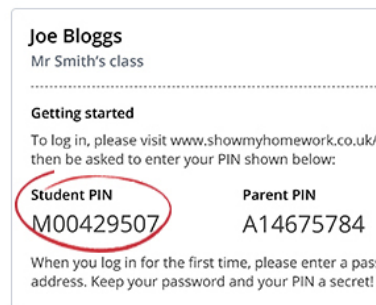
Joe Bloggs
Mr Smith's class

Getting started

To log in, please visit www.showmyhomework.co.uk/ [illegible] then be asked to enter your PIN shown below:

Student PIN
M00429507

Parent PIN
A14675784

When you log in for the first time, please enter a pass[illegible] address. Keep your password and your PIN a secret!